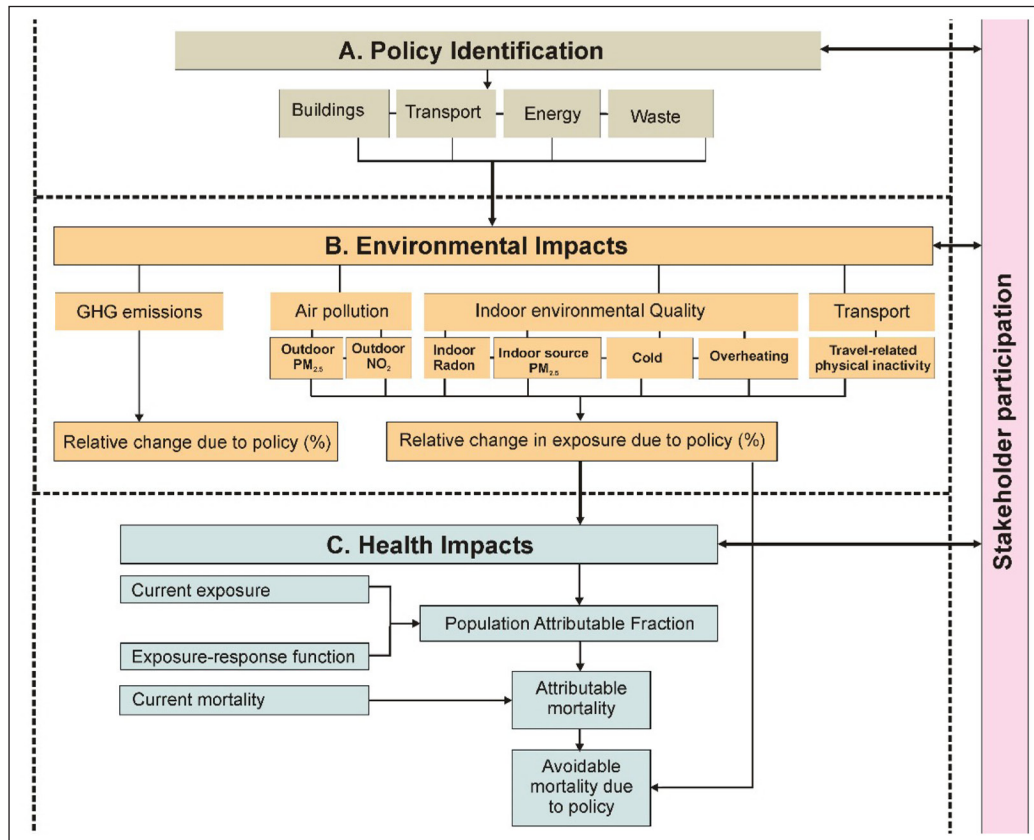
A. Policy Identification

Buildings

Transport

Energy

Waste

B. Environmental Impacts

GHG emissions

Air pollution

Indoor environmental Quality

Transport

Outdoor $PM_{2.5}$

Outdoor $NO_2$

Indoor Radon

Indoor source $PM_{2.5}$

Cold

Overheating

Travel-related physical inactivity

Relative change due to policy (%)

Relative change in exposure due to policy (%)

C. Health Impacts

Current exposure

Population Attributable Fraction

Exposure-response function

Current mortality

Attributable mortality

Avoidable mortality due to policy

Stakeholder participation